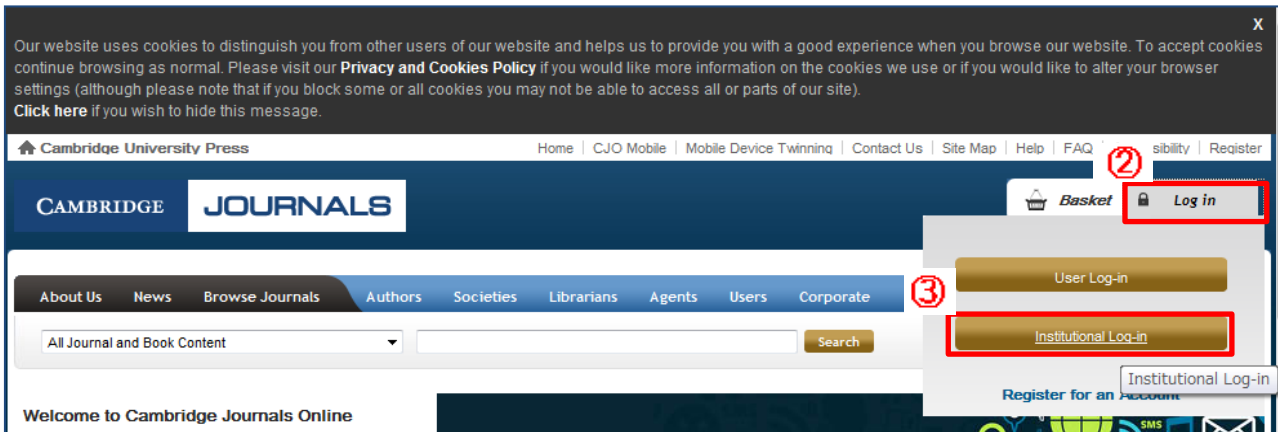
X

Our website uses cookies to distinguish you from other users of our website and helps us to provide you with a good experience when you browse our website. To accept cookies continue browsing as normal. Please visit our **Privacy and Cookies Policy** if you would like more information on the cookies we use or if you would like to alter your browser settings (although please note that if you block some or all cookies you may not be able to access all or parts of our site).
**Click here** if you wish to hide this message.

Cambridge University Press

Home | CJO Mobile | Mobile Device Twinning | Contact Us | Site Map | Help | FAQ | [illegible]sibility | Register

②

CAMBRIDGE JOURNALS

Basket

Log in

About Us News Browse Journals Authors Societies Librarians Agents Users Corporate

③

User Log-in

All Journal and Book Content

Search

Institutional Log-in

Institutional Log-in

Register for an Account

Welcome to Cambridge Journals Online

SMS